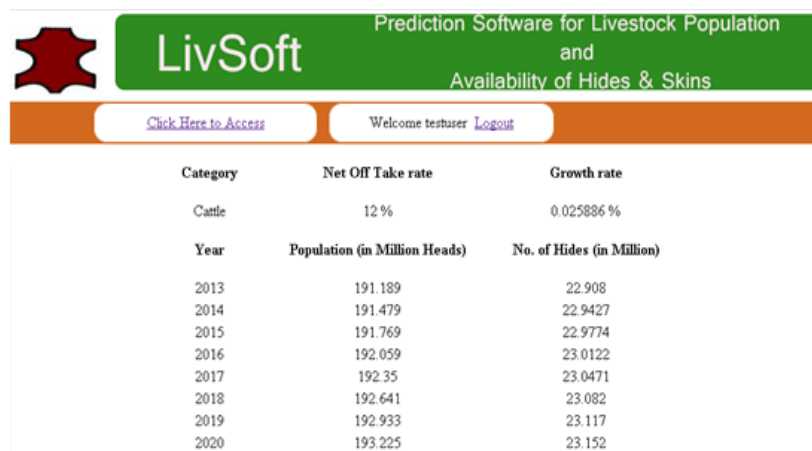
LivSoft

Prediction Software for Livestock Population and Availability of Hides & Skins

Click Here to Access

Welcome testuser Logout

| Category | Net Off Take rate | Growth rate |
|---|---|---|
| Cattle | 12 % | 0.025886 % |

| Year | Population (in Million Heads) | No. of Hides (in Million) |
|---|---|---|
| 2013 | 191.189 | 22.908 |
| 2014 | 191.479 | 22.9427 |
| 2015 | 191.769 | 22.9774 |
| 2016 | 192.059 | 23.0122 |
| 2017 | 192.35 | 23.0471 |
| 2018 | 192.641 | 23.082 |
| 2019 | 192.933 | 23.117 |
| 2020 | 193.225 | 23.152 |